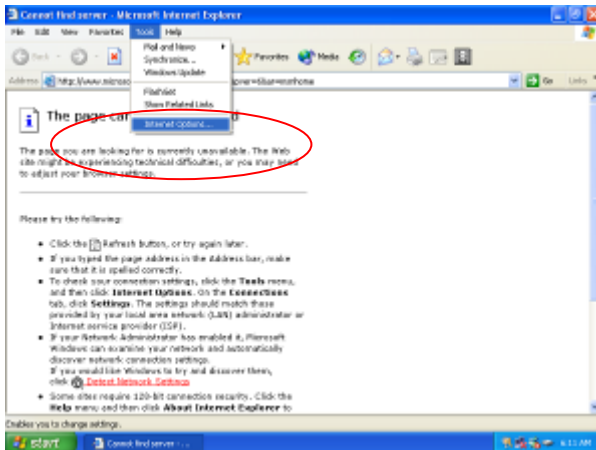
Cannot find server - Microsoft Internet Explorer

File Edit View Favorites Tools Help

Back

Mail and News
Synchronize...
Windows Update

Messenger
Show Related Links

Internet Options...

Favorites Media

Address http://www.microso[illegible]pver=6&ar=msnhome

Go Links

The page can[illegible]d

The page you are looking for is currently unavailable. The Web site might be experiencing technical difficulties, or you may need to adjust your browser settings.

Please try the following:

- Click the Refresh button, or try again later.
- If you typed the page address in the Address bar, make sure that it is spelled correctly.
- To check your connection settings, click the Tools menu, and then click Internet Options. On the Connections tab, click Settings. The settings should match those provided by your local area network (LAN) administrator or Internet service provider (ISP).
- If your Network Administrator has enabled it, Microsoft Windows can examine your network and automatically discover network connection settings. If you would like Windows to try and discover them, click Detect Network Settings
- Some sites require 128-bit connection security. Click the Help menu and then click About Internet Explorer to

Enables you to change settings.

start Cannot find server - ...

6:11 AM